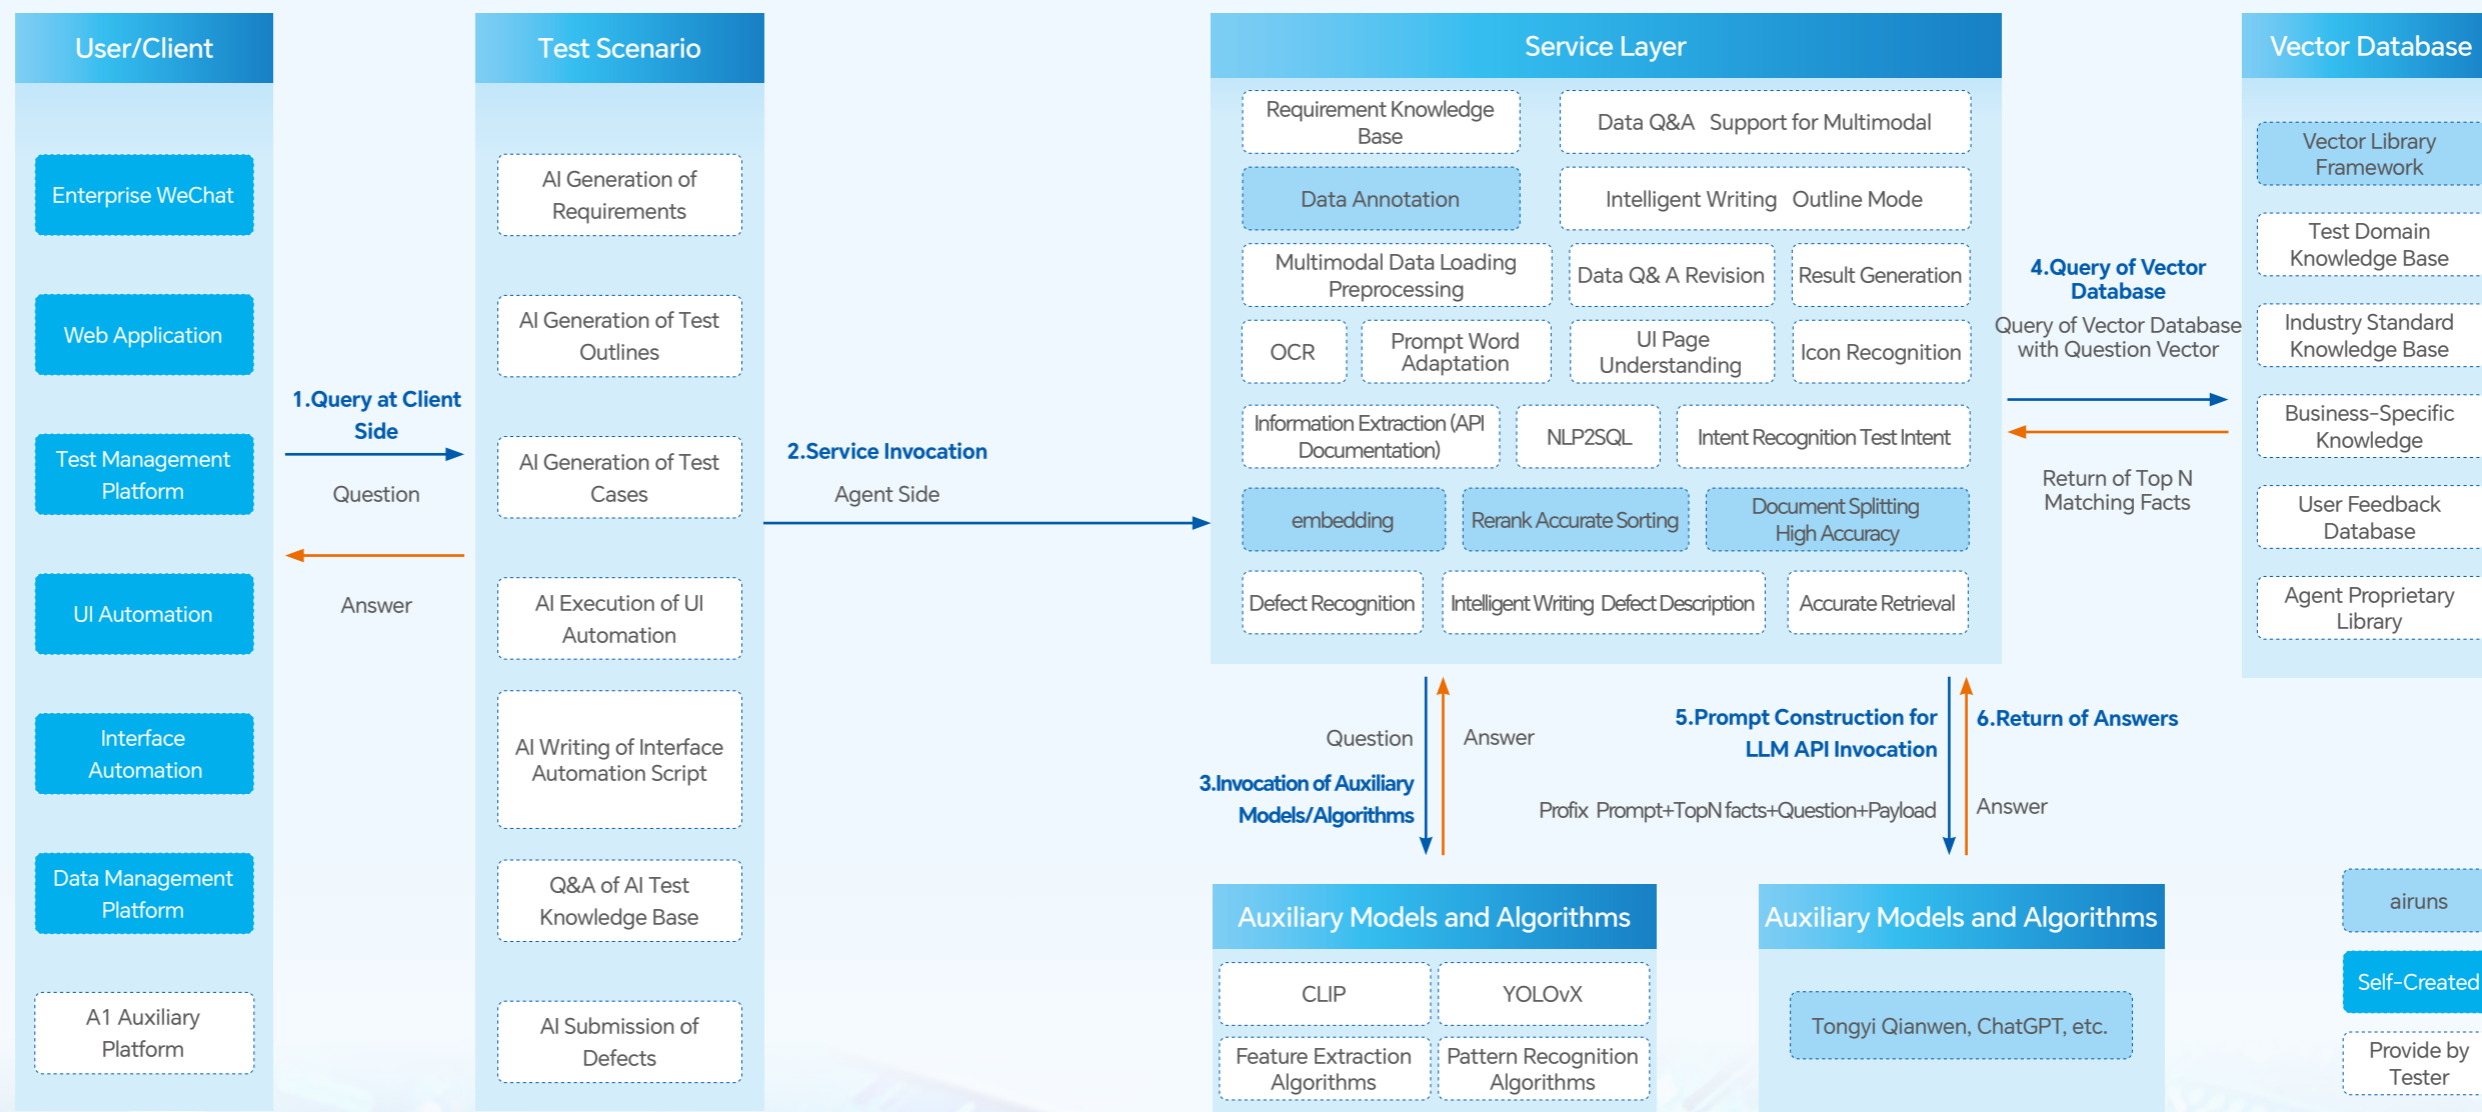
User/Client

Enterprise WeChat

Web Application

Test Management Platform

UI Automation

Interface Automation

Data Management Platform

A1 Auxiliary Platform

1.Query at Client Side

Question

Answer

Test Scenario

AI Generation of Requirements

AI Generation of Test Outlines

AI Generation of Test Cases

AI Execution of UI Automation

AI Writing of Interface Automation Script

Q&A of AI Test Knowledge Base

AI Submission of Defects

2.Service Invocation

Agent Side

Service Layer

Requirement Knowledge Base

Data Q&A Support for Multimodal

Data Annotation

Intelligent Writing Outline Mode

Multimodal Data Loading Preprocessing

Data Q& A Revision

Result Generation

OCR

Prompt Word Adaptation

UI Page Understanding

Icon Recognition

Information Extraction (API Documentation)

NLP2SQL

Intent Recognition Test Intent

embedding

Rerank Accurate Sorting

Document Splitting High Accuracy

Defect Recognition

Intelligent Writing Defect Description

Accurate Retrieval

4.Query of Vector Database

Query of Vector Database with Question Vector

Return of Top N Matching Facts

Vector Database

Vector Library Framework

Test Domain Knowledge Base

Industry Standard Knowledge Base

Business-Specific Knowledge

User Feedback Database

Agent Proprietary Library

Question

Answer

3.Invocation of Auxiliary Models/Algorithms

5.Prompt Construction for LLM API Invocation

Profix Prompt+TopN facts+Question+Payload

6.Return of Answers

Answer

Auxiliary Models and Algorithms

CLIP

YOLOvX

Feature Extraction Algorithms

Pattern Recognition Algorithms

Auxiliary Models and Algorithms

Tongyi Qianwen, ChatGPT, etc.

airuns

Self-Created

Provide by Tester